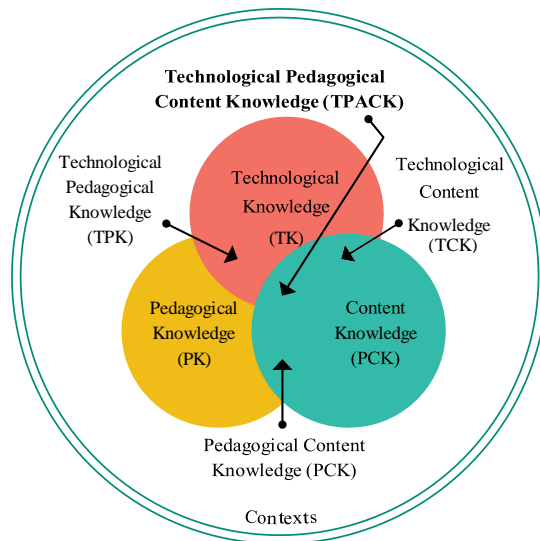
Technological Pedagogical Content Knowledge (TPACK)

Technological Pedagogical Knowledge (TPK)

Technological Knowledge (TK)

Technological Content Knowledge (TCK)

Pedagogical Knowledge (PK)

Content Knowledge (PCK)

Pedagogical Content Knowledge (PCK)

Contexts